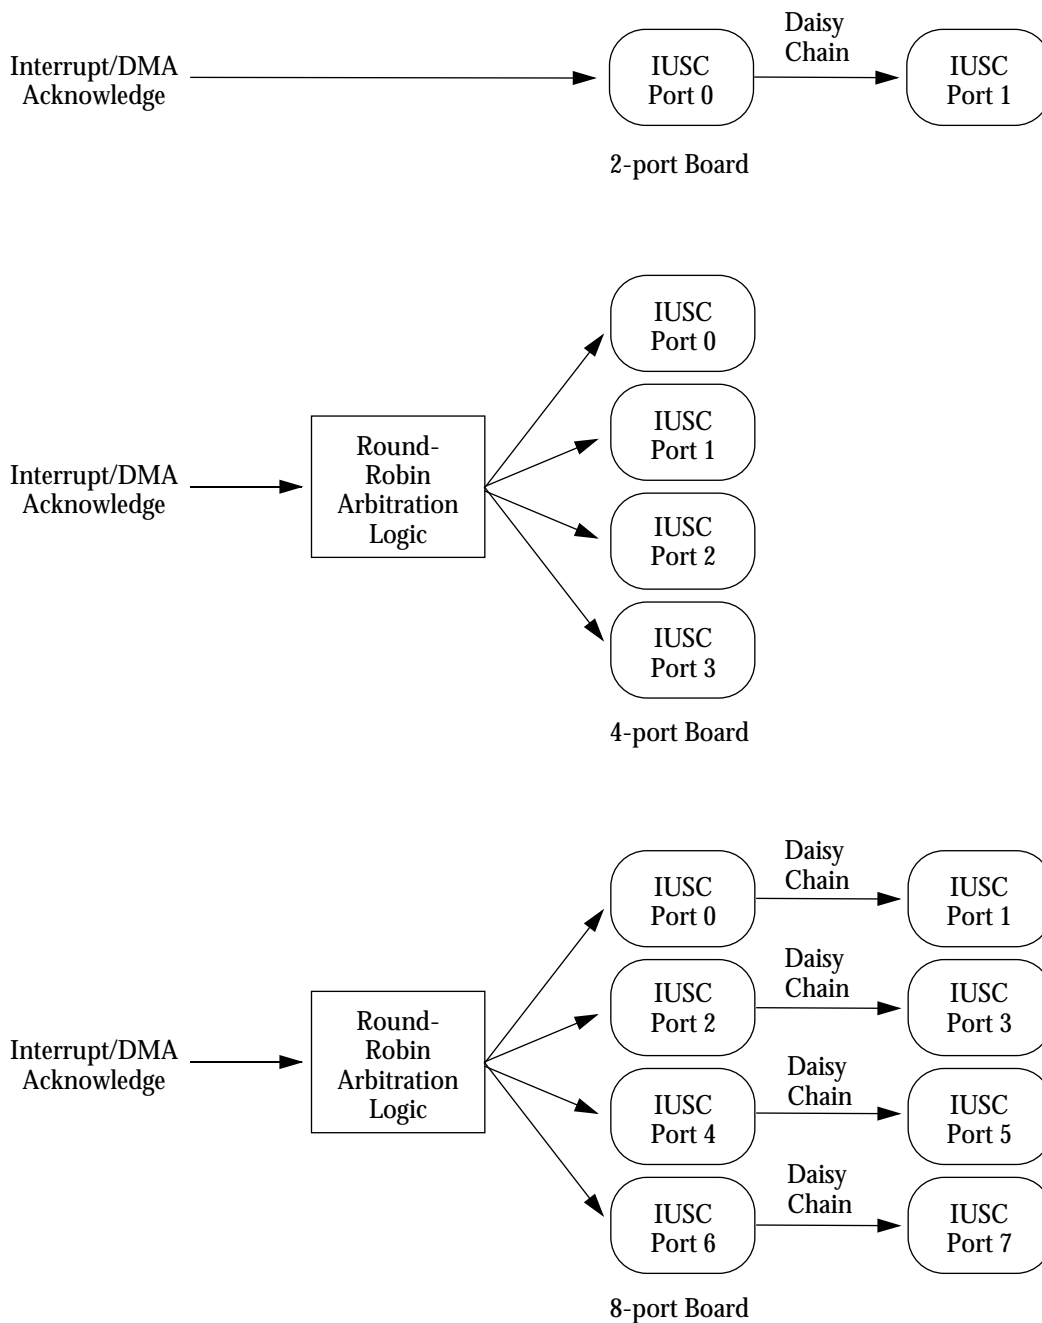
Interrupt/DMA Acknowledge

IUSC Port 0

Daisy Chain

IUSC Port 1

2-port Board

Interrupt/DMA Acknowledge

Round-Robin Arbitration Logic

IUSC Port 0

IUSC Port 1

IUSC Port 2

IUSC Port 3

4-port Board

Interrupt/DMA Acknowledge

Round-Robin Arbitration Logic

IUSC Port 0

Daisy Chain

IUSC Port 1

IUSC Port 2

Daisy Chain

IUSC Port 3

IUSC Port 4

Daisy Chain

IUSC Port 5

IUSC Port 6

Daisy Chain

IUSC Port 7

8-port Board